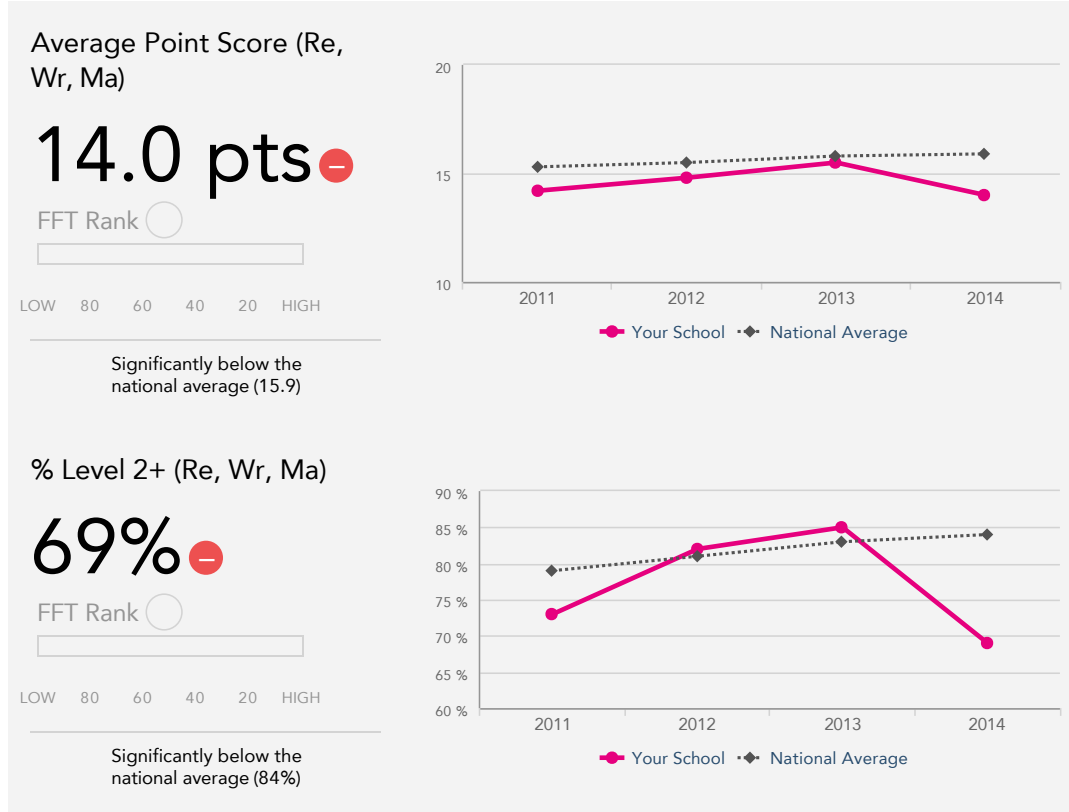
Average Point Score (Re, Wr, Ma)

14.0 pts

FFT Rank

LOW 80 60 40 20 HIGH

Significantly below the national average (15.9)

20
15
10
2011 2012 2013 2014
Your School National Average

% Level 2+ (Re, Wr, Ma)

69%

FFT Rank

LOW 80 60 40 20 HIGH

Significantly below the national average (84%)

90 %
85 %
80 %
75 %
70 %
65 %
60 %
2011 2012 2013 2014
Your School National Average